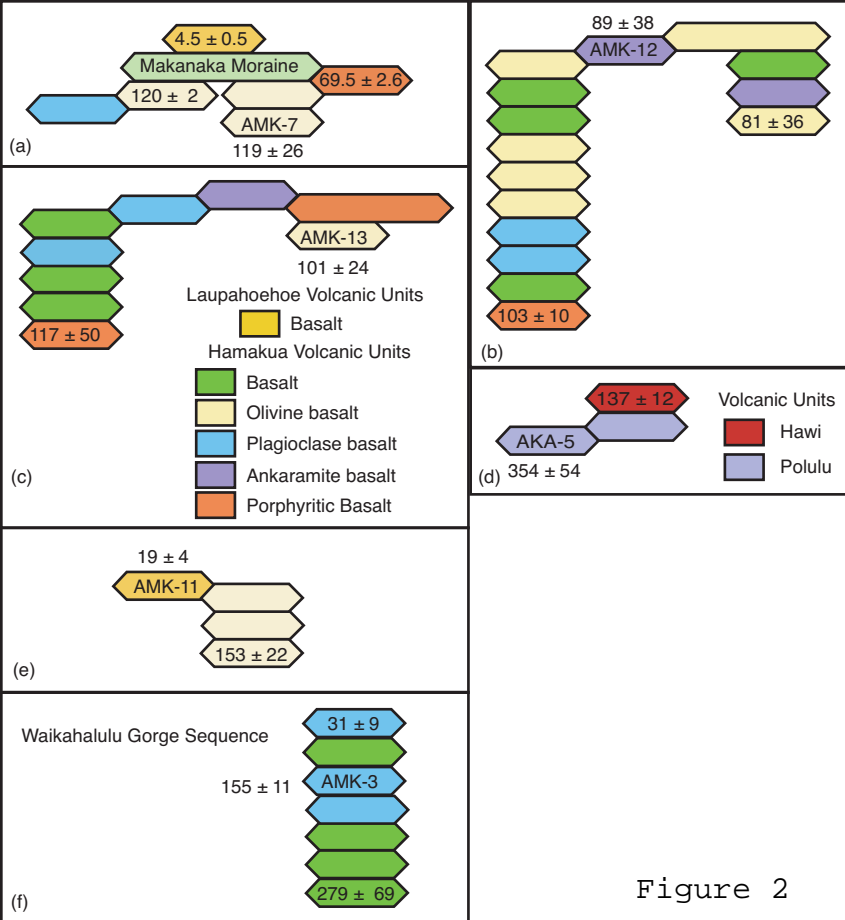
4.5 ± 0.5
Makanaka Moraine
69.5 ± 2.6
120 ± 2
AMK-7
(a)
119 ± 26

89 ± 38
AMK-12
81 ± 36
103 ± 10
(b)

AMK-13
101 ± 24
117 ± 50
Laupahoehoe Volcanic Units
Basalt
Hamakua Volcanic Units
Basalt
Olivine basalt
Plagioclase basalt
Ankaramite basalt
Porphyritic Basalt
(c)

137 ± 12
Volcanic Units
Hawi
AKA-5
Polulu
(d)
354 ± 54

19 ± 4
AMK-11
153 ± 22
(e)

Waikahalulu Gorge Sequence
31 ± 9
155 ± 11
AMK-3
279 ± 69
(f)

Figure 2